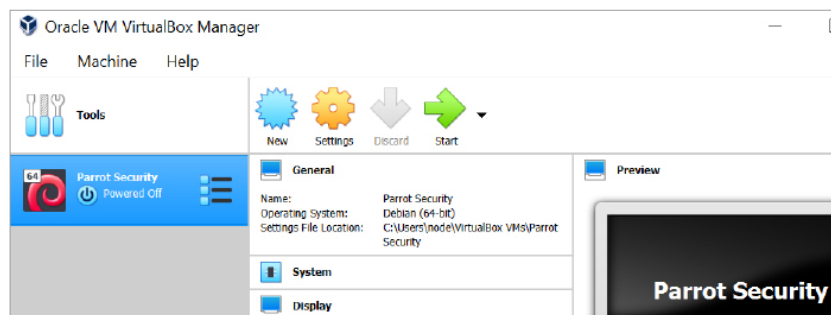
Oracle VM VirtualBox Manager

File Machine Help

Tools

New Settings Discard Start

64

Parrot Security
Powered Off

General

Name: Parrot Security
Operating System: Debian (64-bit)
Settings File Location: C:\Users\node\VirtualBox VMs\Parrot Security

System

Display

Preview

Parrot Security